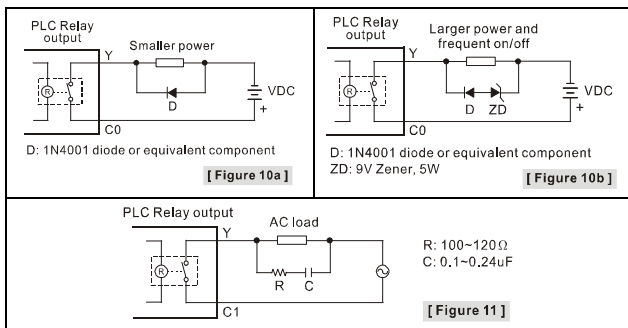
PLC Relay output

Y

Smaller power

R

D

VDC

+

C0

D: 1N4001 diode or equivalent component

[ Figure 10a ]

PLC Relay output

Y

Larger power and frequent on/off

R

D

ZD

VDC

+

C0

D: 1N4001 diode or equivalent component

ZD: 9V Zener, 5W

[ Figure 10b ]

PLC Relay output

Y

AC load

R

R

C

C1

R: 100~120Ω

C: 0.1~0.24uF

[ Figure 11 ]